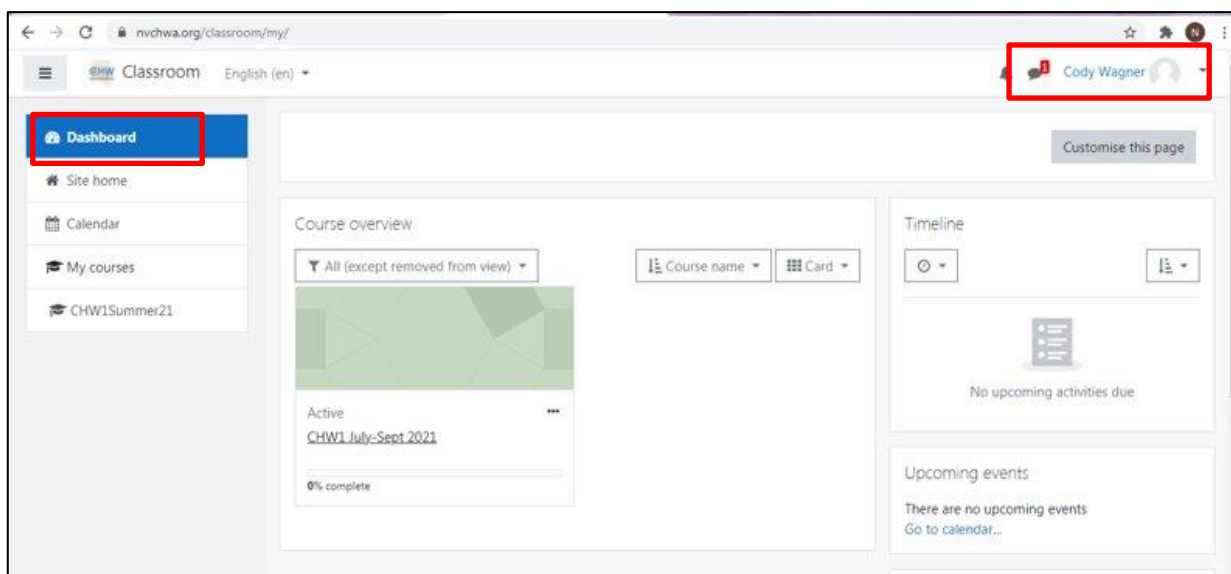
nvchwa.org/classroom/my/

N

CHW Classroom English (en)

1 Cody Wagner

Dashboard

Site home

Calendar

My courses

CHW1Summer21

Customise this page

Course overview

All (except removed from view)

Course name

Card

Active

CHW1 July-Sept 2021

0% complete

Timeline

No upcoming activities due

Upcoming events

There are no upcoming events

Go to calendar...